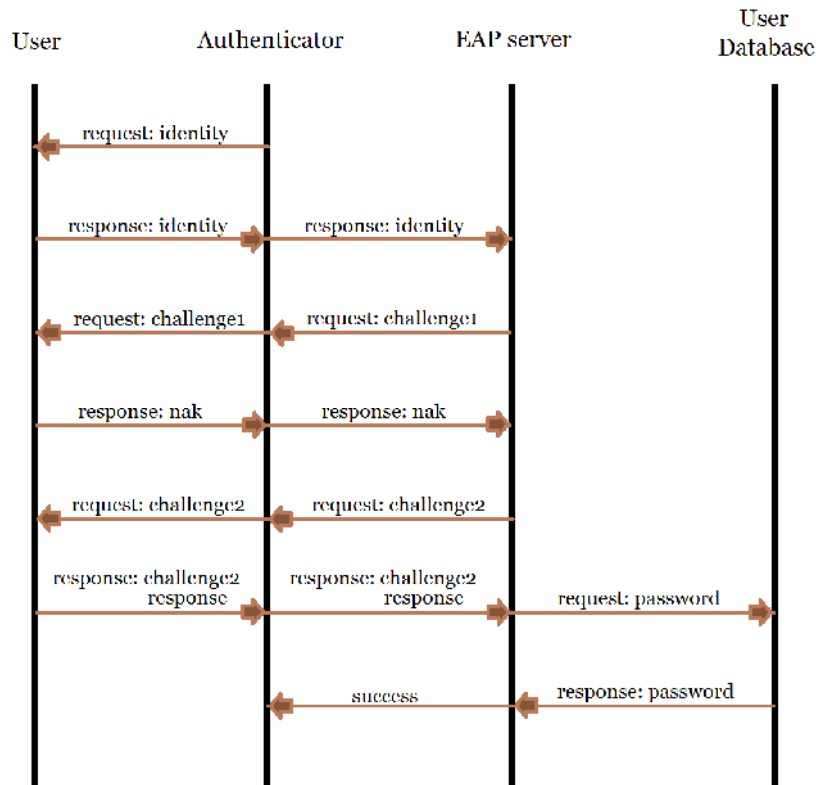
User

Authenticator

EAP server

User Database

request: identity

response: identity

response: identity

request: challenge1

request: challenge1

response: nak

response: nak

request: challenge2

request: challenge2

response: challenge2 response

response: challenge2 response

request: password

success

response: password